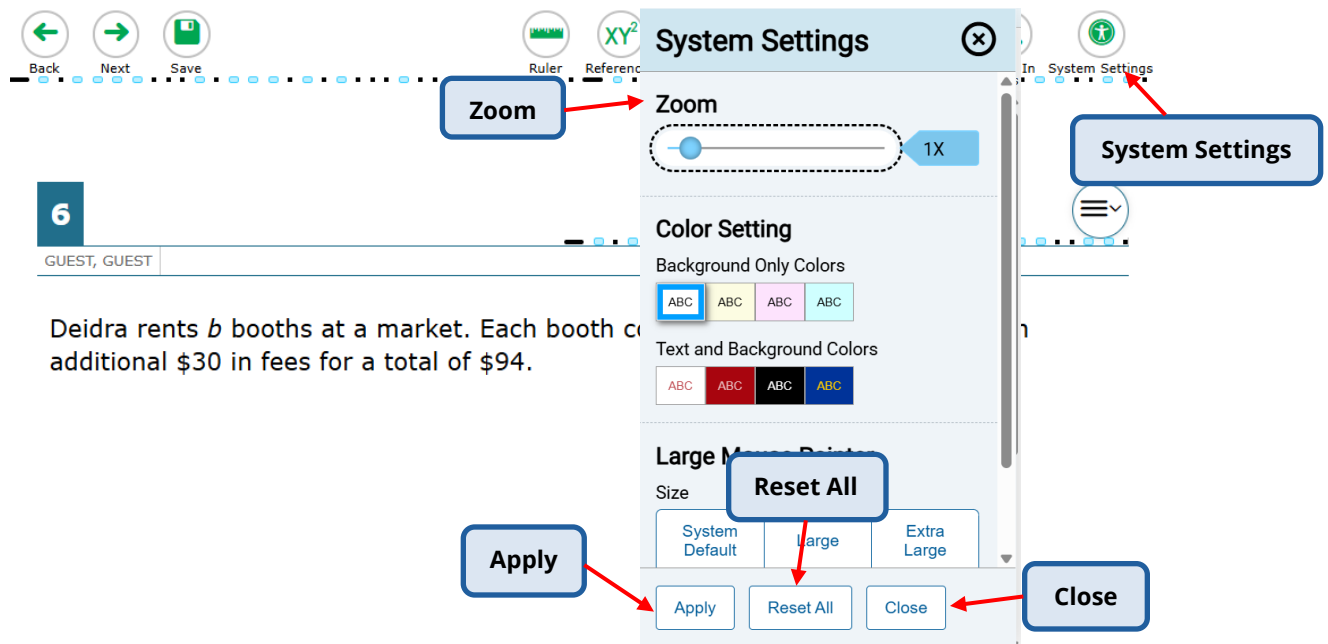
Back Next Save Ruler $XY^2$ Referen

System Settings

Zoom

1X

Color Setting

Background Only Colors

ABC ABC ABC ABC

Text and Background Colors

ABC ABC ABC ABC

Large M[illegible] Pointer

Size

System Default | Large | Extra Large

Apply Reset All Close

In System Settings

Zoom

System Settings

Reset All

Apply

Close

6

GUEST, GUEST

Deidra rents $b$ booths at a market. Each booth co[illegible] additional \$30 in fees for a total of \$94.